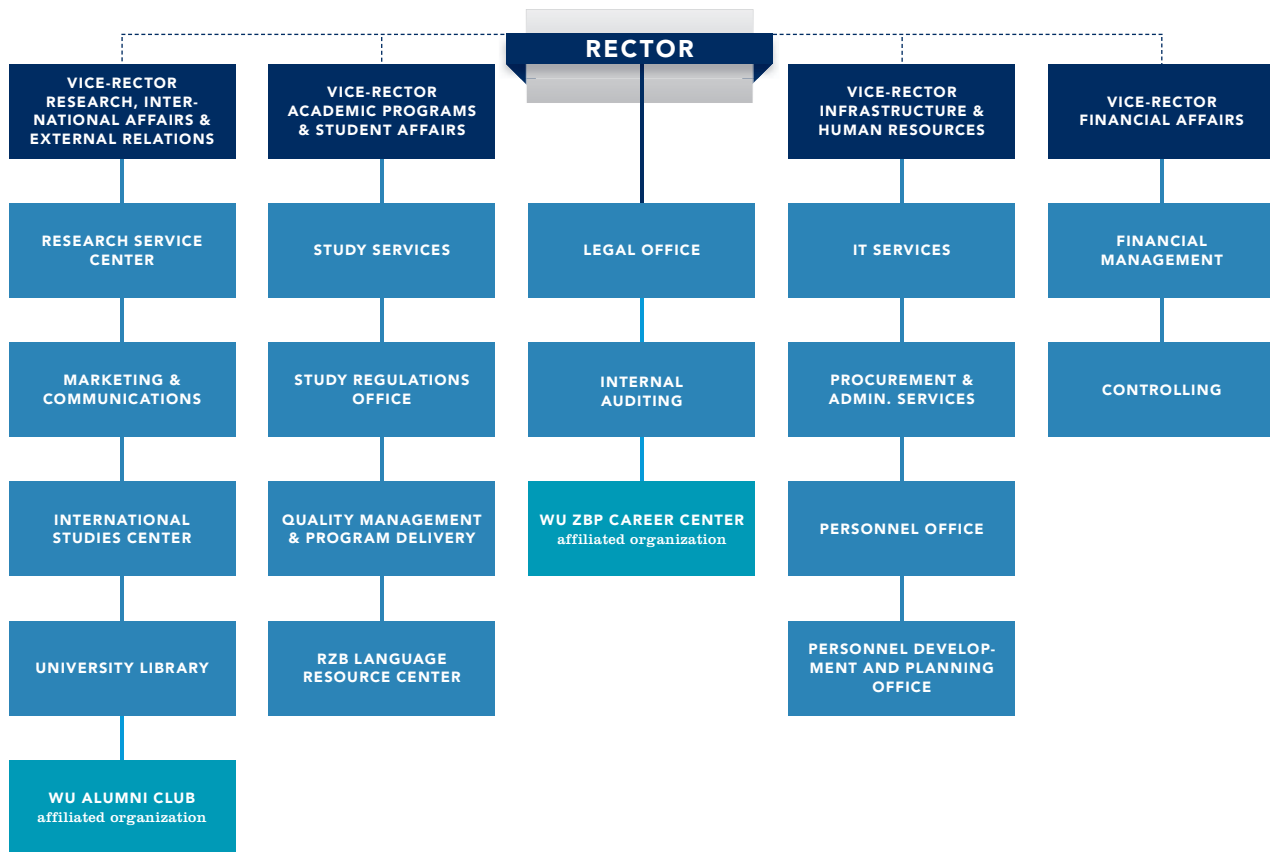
RECTOR

VICE-RECTOR RESEARCH, INTERNATIONAL AFFAIRS & EXTERNAL RELATIONS

RESEARCH SERVICE CENTER

MARKETING & COMMUNICATIONS

INTERNATIONAL STUDIES CENTER

UNIVERSITY LIBRARY

WU ALUMNI CLUB
affiliated organization

VICE-RECTOR ACADEMIC PROGRAMS & STUDENT AFFAIRS

STUDY SERVICES

STUDY REGULATIONS OFFICE

QUALITY MANAGEMENT & PROGRAM DELIVERY

RZB LANGUAGE RESOURCE CENTER

LEGAL OFFICE

INTERNAL AUDITING

WU ZBP CAREER CENTER
affiliated organization

VICE-RECTOR INFRASTRUCTURE & HUMAN RESOURCES

IT SERVICES

PROCUREMENT & ADMIN. SERVICES

PERSONNEL OFFICE

PERSONNEL DEVELOPMENT AND PLANNING OFFICE

VICE-RECTOR FINANCIAL AFFAIRS

FINANCIAL MANAGEMENT

CONTROLLING